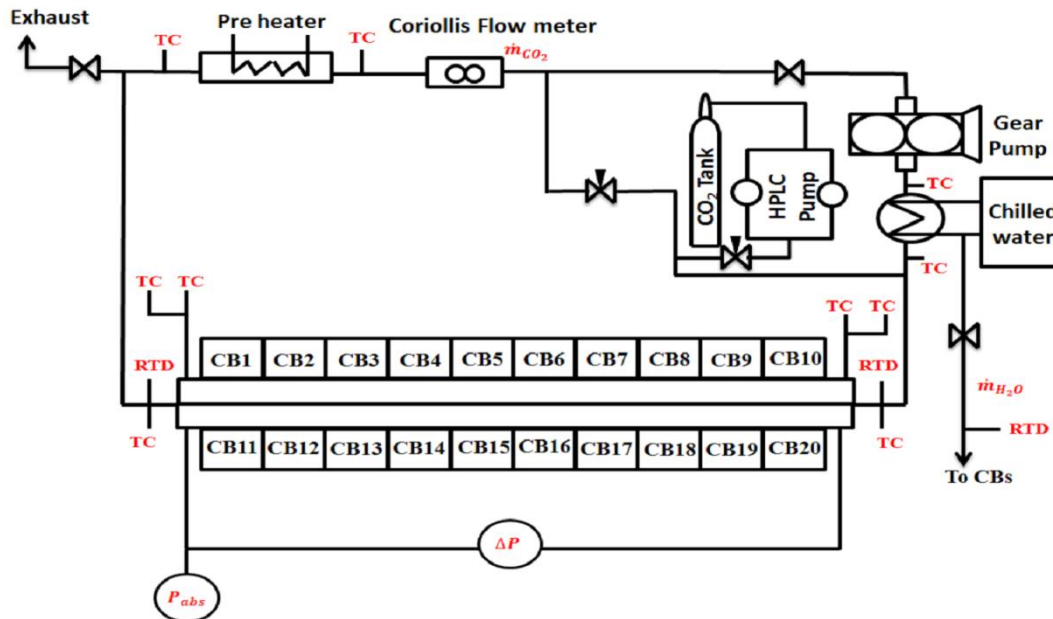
Exhaust
TC
Pre heater
TC
Coriollis Flow meter
$\dot{m}_{CO_2}$
Gear Pump
$CO_2$ Tank
HPLC Pump
TC
Chilled water
TC
TC TC
TC TC
CB1 CB2 CB3 CB4 CB5 CB6 CB7 CB8 CB9 CB10
RTD
RTD
$\dot{m}_{H_2O}$
TC
TC
RTD
CB11 CB12 CB13 CB14 CB15 CB16 CB17 CB18 CB19 CB20
To CBs
$\Delta P$
$P_{abs}$